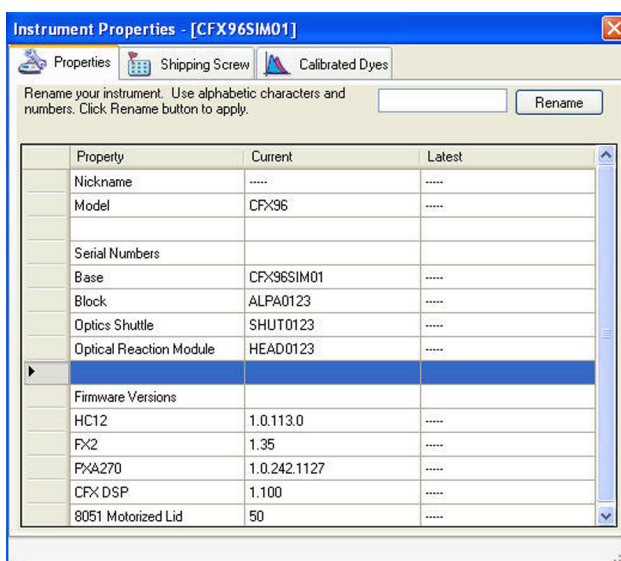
Instrument Properties - [CFX96SIM01]

Properties | Shipping Screw | Calibrated Dyes

Rename your instrument. Use alphabetic characters and numbers. Click Rename button to apply.

Rename

| Property | Current | Latest |
|---|---|---|
| Nickname | ----- | ----- |
| Model | CFX96 | ----- |
| | | |
| Serial Numbers | | |
| Base | CFX96SIM01 | ----- |
| Block | ALPA0123 | ----- |
| Optics Shuttle | SHUT0123 | ----- |
| Optical Reaction Module | HEAD0123 | ----- |
| | | |
| Firmware Versions | | |
| HC12 | 1.0.113.0 | ----- |
| FX2 | 1.35 | ----- |
| PXA270 | 1.0.242.1127 | ----- |
| CFX DSP | 1.100 | ----- |
| 8051 Motorized Lid | 50 | ----- |